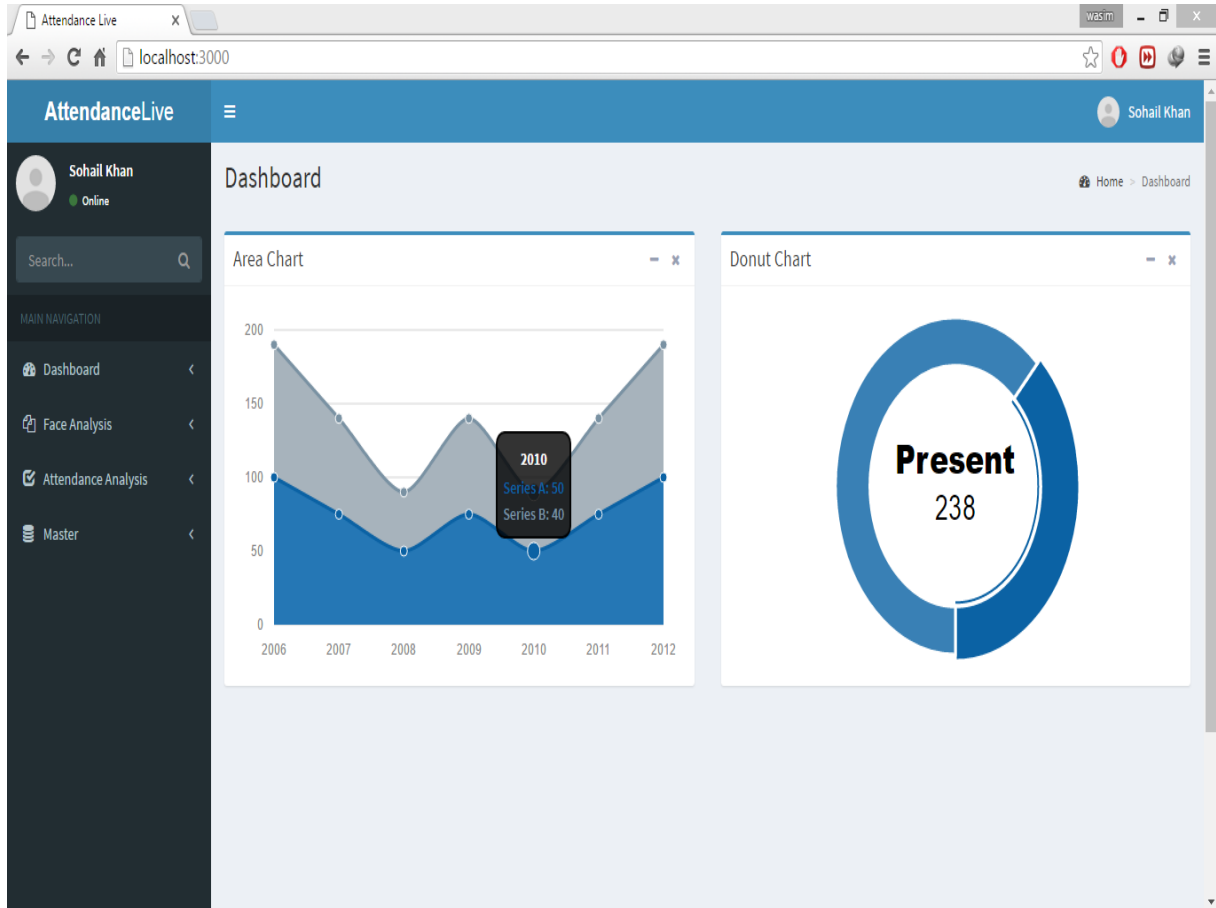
Attendance Live

wasim

localhost:3000

AttendanceLive

Sohail Khan

Sohail Khan
Online

Search...

MAIN NAVIGATION

Dashboard

Face Analysis

Attendance Analysis

Master

Dashboard

Home > Dashboard

Area Chart

200
150
100
50
0

2006 2007 2008 2009 2010 2011 2012

2010
Series A: 50
Series B: 40

Donut Chart

Present
238